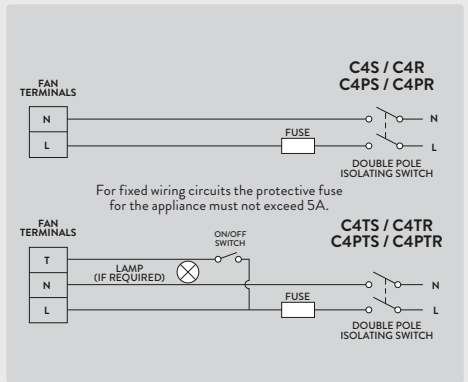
FAN TERMINALS

C4S / C4R
C4PS / C4PR

N

L

FUSE

N

L

DOUBLE POLE ISOLATING SWITCH

For fixed wiring circuits the protective fuse for the appliance must not exceed 5A.

FAN TERMINALS

C4TS / C4TR
C4PTS / C4PTR

ON/OFF SWITCH

T

LAMP (IF REQUIRED)

N

L

FUSE

N

L

DOUBLE POLE ISOLATING SWITCH